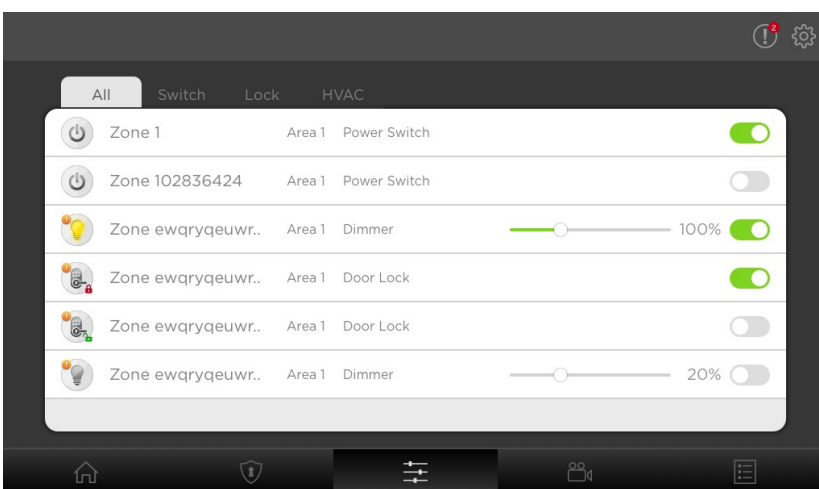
2

All Switch Lock HVAC

| Zone 1 | Area 1 | Power Switch | |
|---|---|---|---|
| Zone 102836424 | Area 1 | Power Switch | |
| Zone ewqryqeuwr.. | Area 1 | Dimmer | 100% |
| Zone ewqryqeuwr.. | Area 1 | Door Lock | |
| Zone ewqryqeuwr.. | Area 1 | Door Lock | |
| Zone ewqryqeuwr.. | Area 1 | Dimmer | 20% |